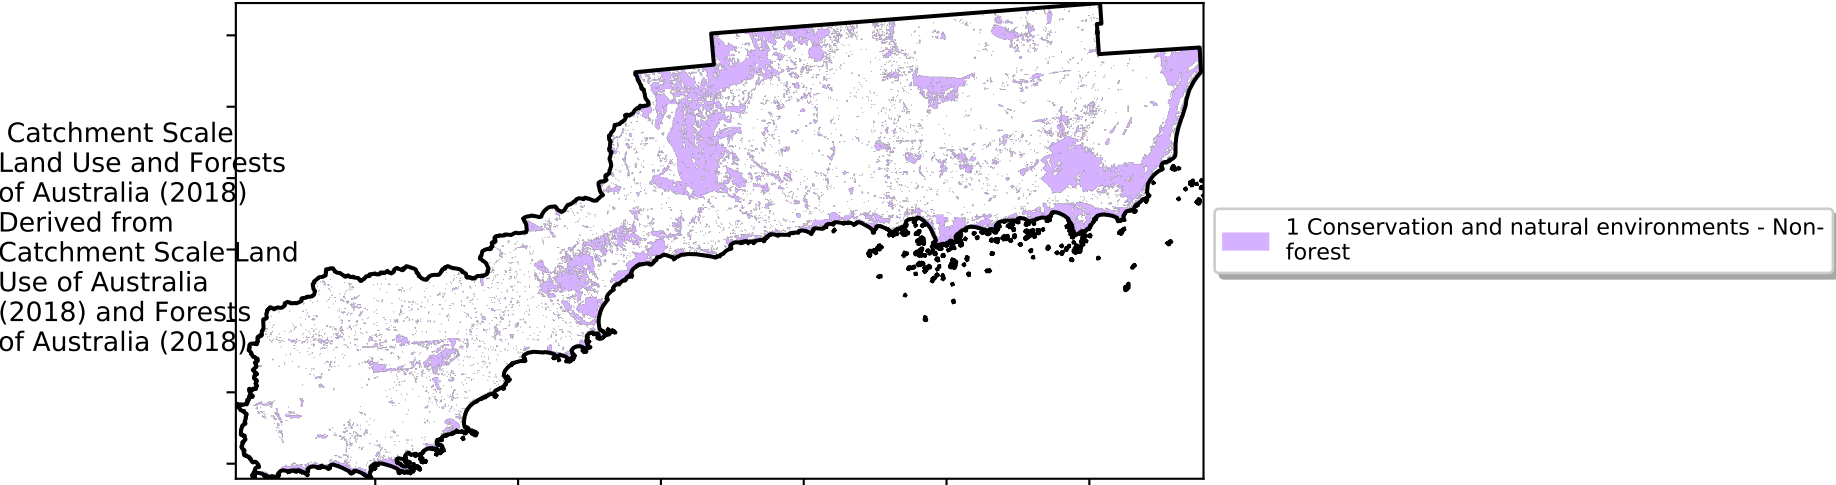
Catchment Scale Land Use and Forests of Australia (2018) Derived from Catchment Scale Land Use of Australia (2018) and Forests of Australia (2018)

1 Conservation and natural environments - Non-forest